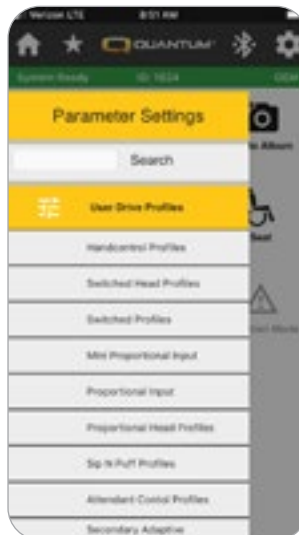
Verizon LTE 8:51 AM

QUANTUM

System Ready ID: 1024

Parameter Settings

Search

User Drive Profiles

Handcontrol Profiles

Switched Head Profiles

Switched Profiles

Mini Proportional Input

Proportional Input

Proportional Head Profiles

Sip N Puff Profiles

Attendant Control Profiles

Secondary Adaptive

Album

Seat